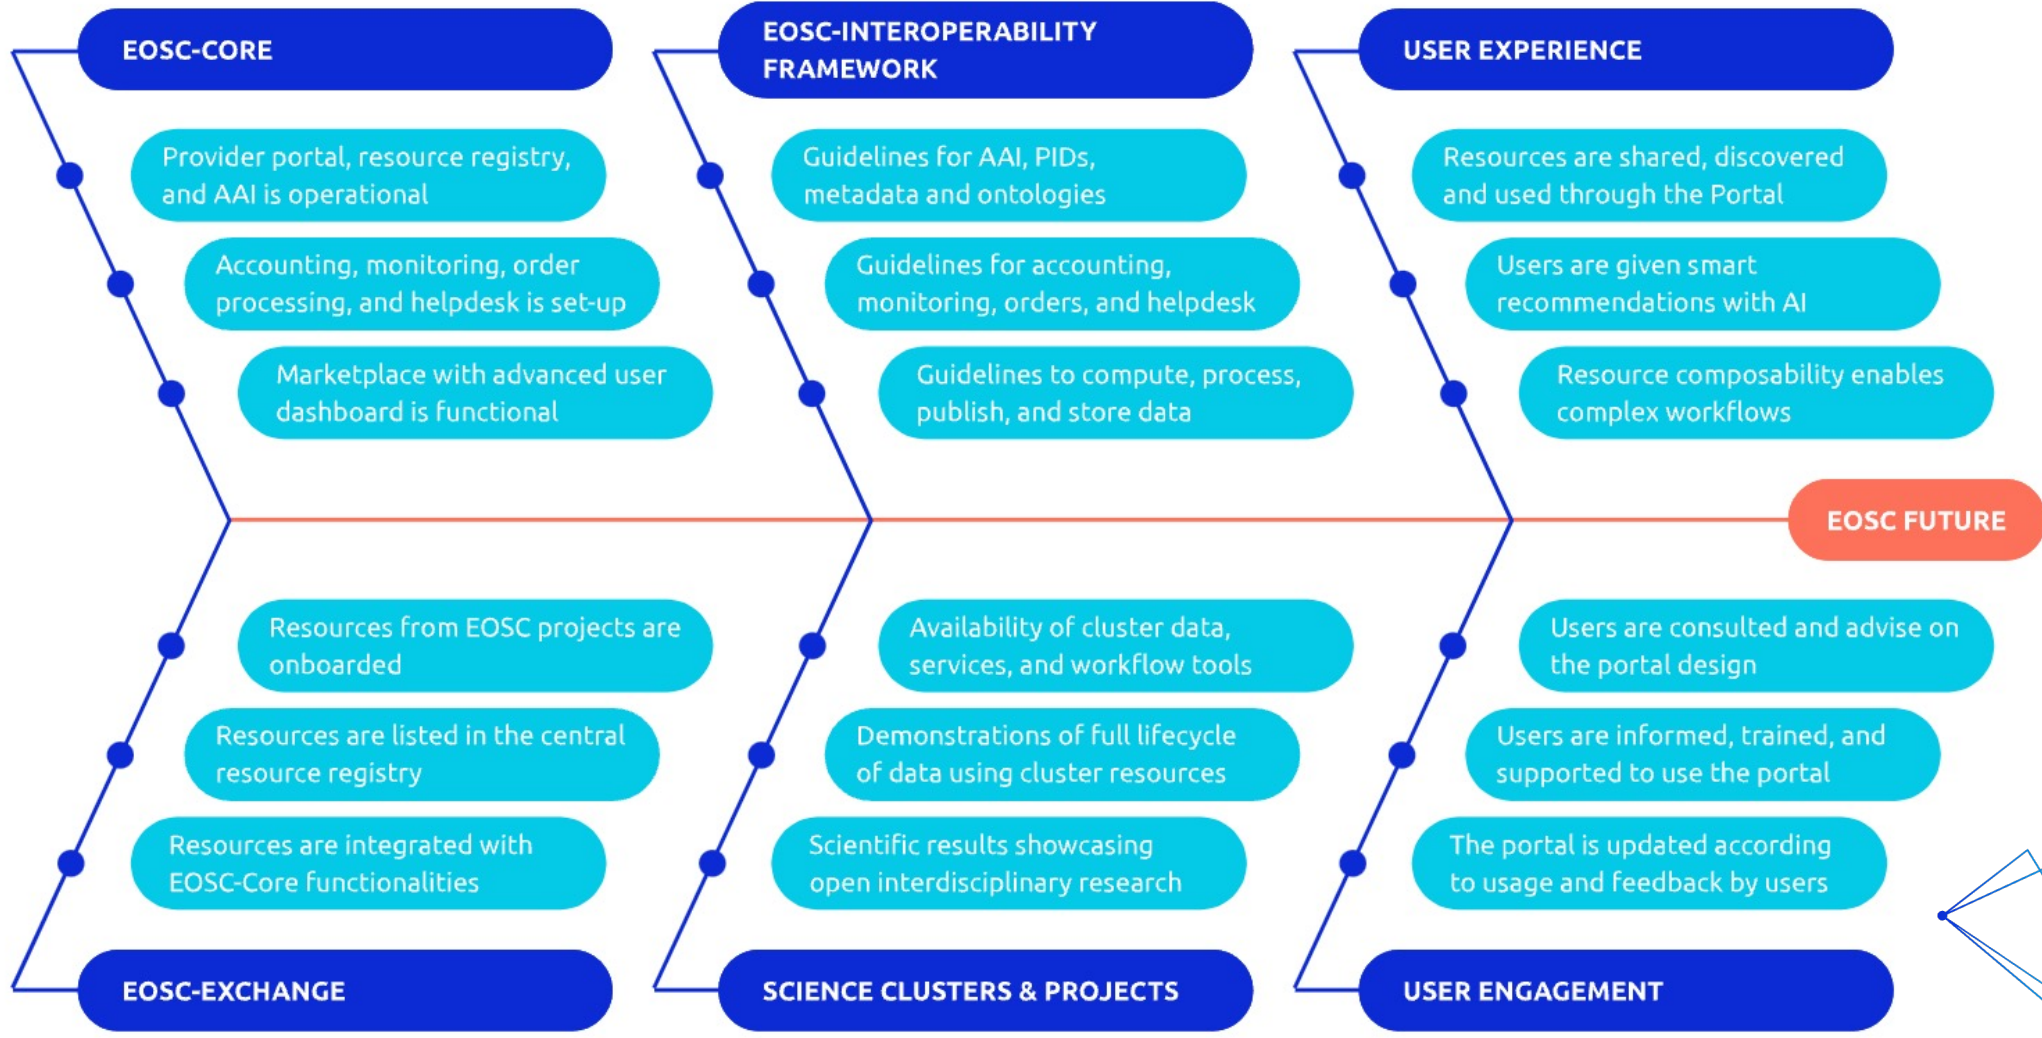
EOSC-CORE

Provider portal, resource registry, and AAI is operational

Accounting, monitoring, order processing, and helpdesk is set-up

Marketplace with advanced user dashboard is functional

EOSC-INTEROPERABILITY FRAMEWORK

Guidelines for AAI, PIDs, metadata and ontologies

Guidelines for accounting, monitoring, orders, and helpdesk

Guidelines to compute, process, publish, and store data

USER EXPERIENCE

Resources are shared, discovered and used through the Portal

Users are given smart recommendations with AI

Resource composability enables complex workflows

EOSC FUTURE

Resources from EOSC projects are onboarded

Resources are listed in the central resource registry

Resources are integrated with EOSC-Core functionalities

EOSC-EXCHANGE

Availability of cluster data, services, and workflow tools

Demonstrations of full lifecycle of data using cluster resources

Scientific results showcasing open interdisciplinary research

SCIENCE CLUSTERS & PROJECTS

Users are consulted and advise on the portal design

Users are informed, trained, and supported to use the portal

The portal is updated according to usage and feedback by users

USER ENGAGEMENT